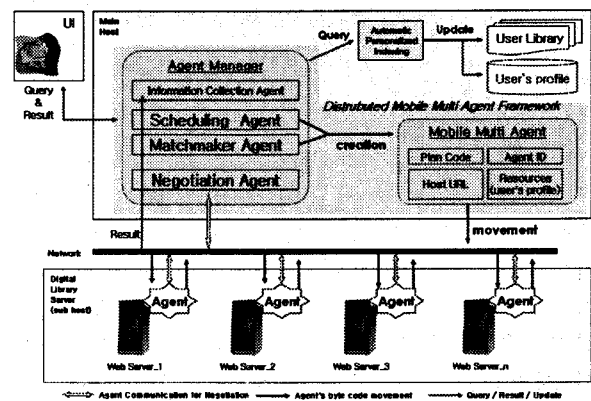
UI

Query & Result

Main Host

Query

Automatic Personalized Indexing

Update

User Library

User's profile

Agent Manager

Information Collection Agent

Distributed Mobile Multi Agent Framework

Scheduling Agent

Matchmaker Agent

creation

Mobile Multi Agent

Plan Code

Agent ID

Host URL

Resources (user's profile)

Negotiation Agent

Result

movement

Network

Digital Library Server (sub host)

Agent

Agent

Agent

Agent

Web Server_1

Web Server_2

Web Server_3

Web Server_n

Agent Communication for Negotiation

Agent's byte code movement

Query / Result / Update